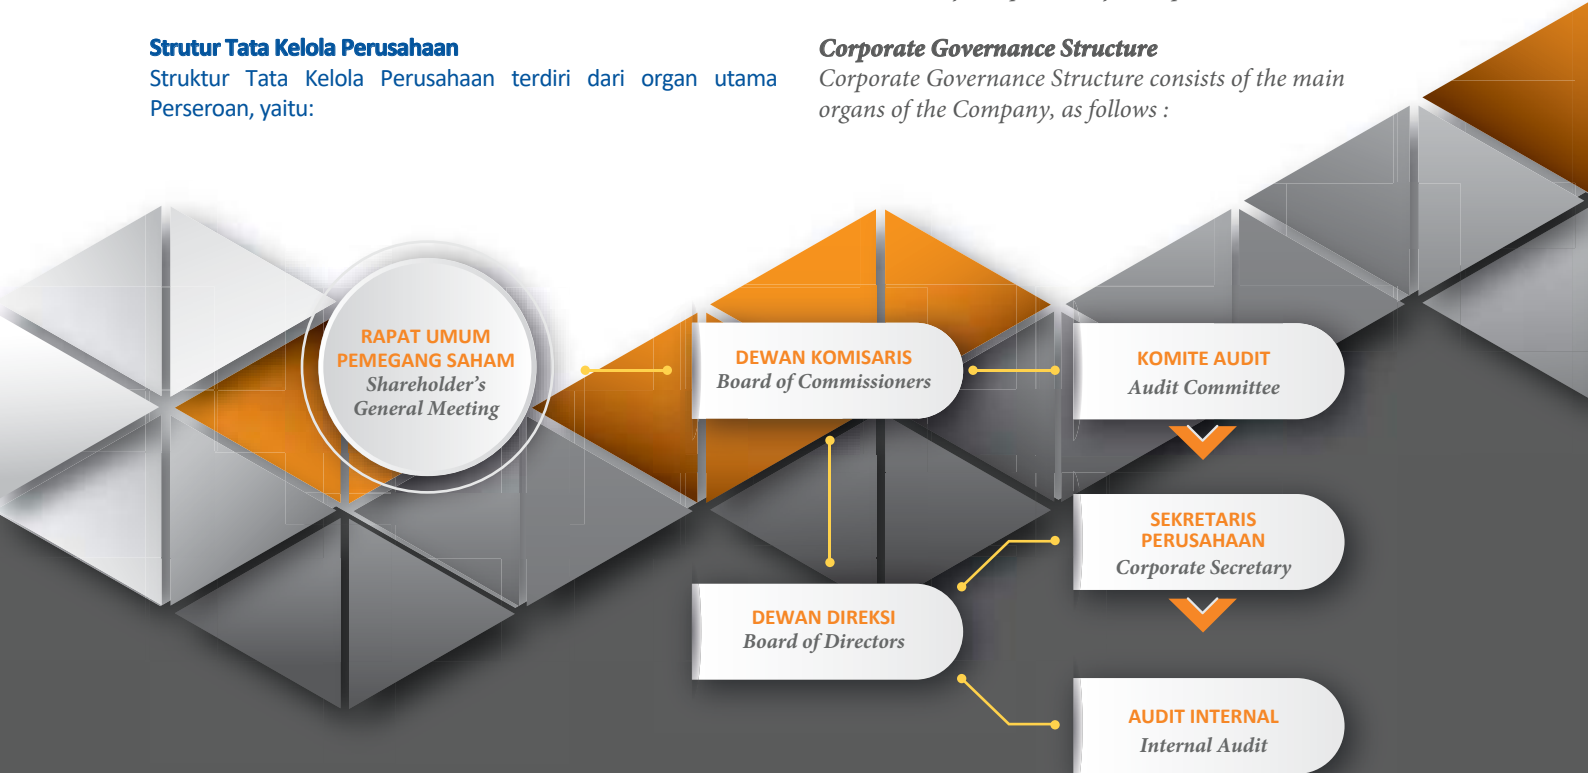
Strutur Tata Kelola Perusahaan
Struktur Tata Kelola Perusahaan terdiri dari organ utama Perseroan, yaitu:

Corporate Governance Structure
Corporate Governance Structure consists of the main organs of the Company, as follows :

RAPAT UMUM PEMEGANG SAHAM
Shareholder's General Meeting

DEWAN KOMISARIS
Board of Commissioners

KOMITE AUDIT
Audit Committee

SEKRETARIS PERUSAHAAN
Corporate Secretary

DEWAN DIREKSI
Board of Directors

AUDIT INTERNAL
Internal Audit